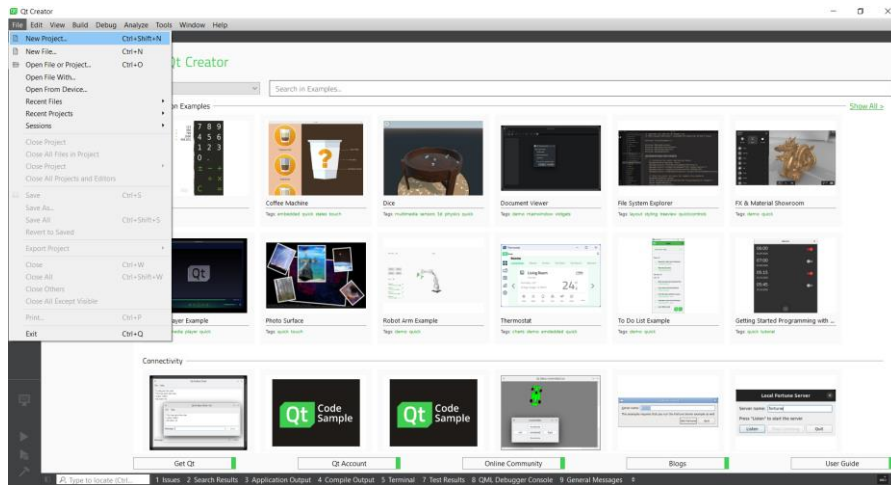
Qt Creator

File Edit View Build Debug Analyze Tools Window Help

New Project... Ctrl+Shift+N
New File... Ctrl+N
Open File or Project... Ctrl+O
Open File With...
Open From Device...
Recent Files
Recent Projects
Sessions
Close Project
Close All Files in Project
Close Project
Close All Projects and Editors
Save Ctrl+S
Save As...
Save All Ctrl+Shift+S
Revert to Saved
Export Project
Close Ctrl+W
Close All Ctrl+Shift+W
Close Others
Close All Except Visible
Print... Ctrl+P
Exit Ctrl+Q

Qt Creator

Search in Examples...

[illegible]n Examples

Show All »

Coffee Machine
Tags: embedded quick states touch

Dice
Tags: multimedia sensors 3d physics quick

Document Viewer
Tags: demo mainwindow widgets

File System Explorer
Tags: layout styling treeview quickcontrols

FX & Material Showroom
Tags: demo quick

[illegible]ayer Example
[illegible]edia player quick

Photo Surface
Tags: quick touch

Robot Arm Example
Tags: demo quick

Thermostat
Tags: charts demo embedded quick

To Do List Example
Tags: demo quick

Getting Started Programming with ...
Tags: quick tutorial

Connectivity

Qt Code Sample

Qt Code Sample

Local Fortune Server

Listen Quit

Get Qt
Qt Account
Online Community
Blogs
User Guide

Type to locate (Ctrl...
1 Issues 2 Search Results 3 Application Output 4 Compile Output 5 Terminal 7 Test Results 8 QML Debugger Console 9 General Messages